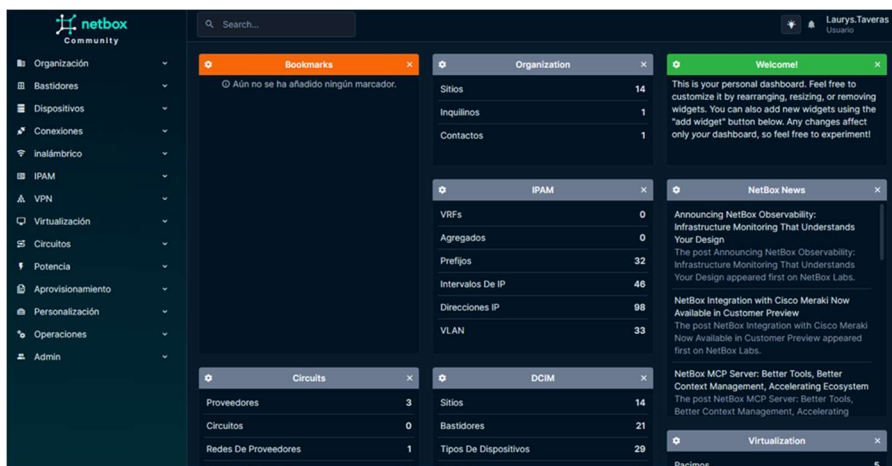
netbox
Community

Search...

Laurys.Taveras
Usuario

Organización
Bastidores
Dispositivos
Conexiones
inalámbrico
IPAM
VPN
Virtualización
Circuitos
Potencia
Aprovisionamiento
Personalización
Operaciones
Admin

Bookmarks ×
Aún no se ha añadido ningún marcador.

Organization ×
| | |
|---|---|
| Sitios | 14 |
| Inquilinos | 1 |
| Contactos | 1 |

Welcome! ×
This is your personal dashboard. Feel free to customize it by rearranging, resizing, or removing widgets. You can also add new widgets using the "add widget" button below. Any changes affect only *your* dashboard, so feel free to experiment!

IPAM ×
| | |
|---|---|
| VRFs | 0 |
| Agregados | 0 |
| Prefijos | 32 |
| Intervalos De IP | 46 |
| Direcciones IP | 98 |
| VLAN | 33 |

NetBox News ×
Announcing NetBox Observability: Infrastructure Monitoring That Understands Your Design
The post Announcing NetBox Observability: Infrastructure Monitoring That Understands Your Design appeared first on NetBox Labs.

NetBox Integration with Cisco Meraki Now Available in Customer Preview
The post NetBox Integration with Cisco Meraki Now Available in Customer Preview appeared first on NetBox Labs.

NetBox MCP Server: Better Tools, Better Context Management, Accelerating Ecosystem
The post NetBox MCP Server: Better Tools, Better Context Management, Accelerating

Circuits ×
| | |
|---|---|
| Proveedores | 3 |
| Circuitos | 0 |
| Redes De Proveedores | 1 |

DCIM ×
| | |
|---|---|
| Sitios | 14 |
| Bastidores | 21 |
| Tipos De Dispositivos | 29 |

Virtualization ×
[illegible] 5